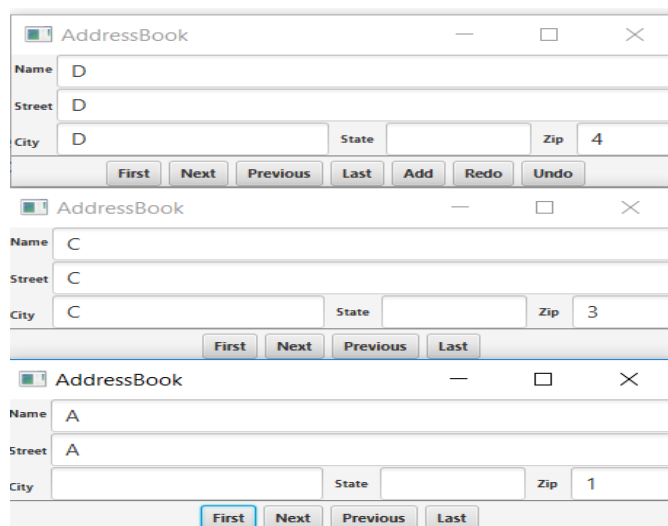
AddressBook

Name D

Street D

City D State Zip 4

First Next Previous Last Add Redo Undo

AddressBook

Name C

Street C

City C State Zip 3

First Next Previous Last

AddressBook

Name A

Street A

City State Zip 1

First Next Previous Last